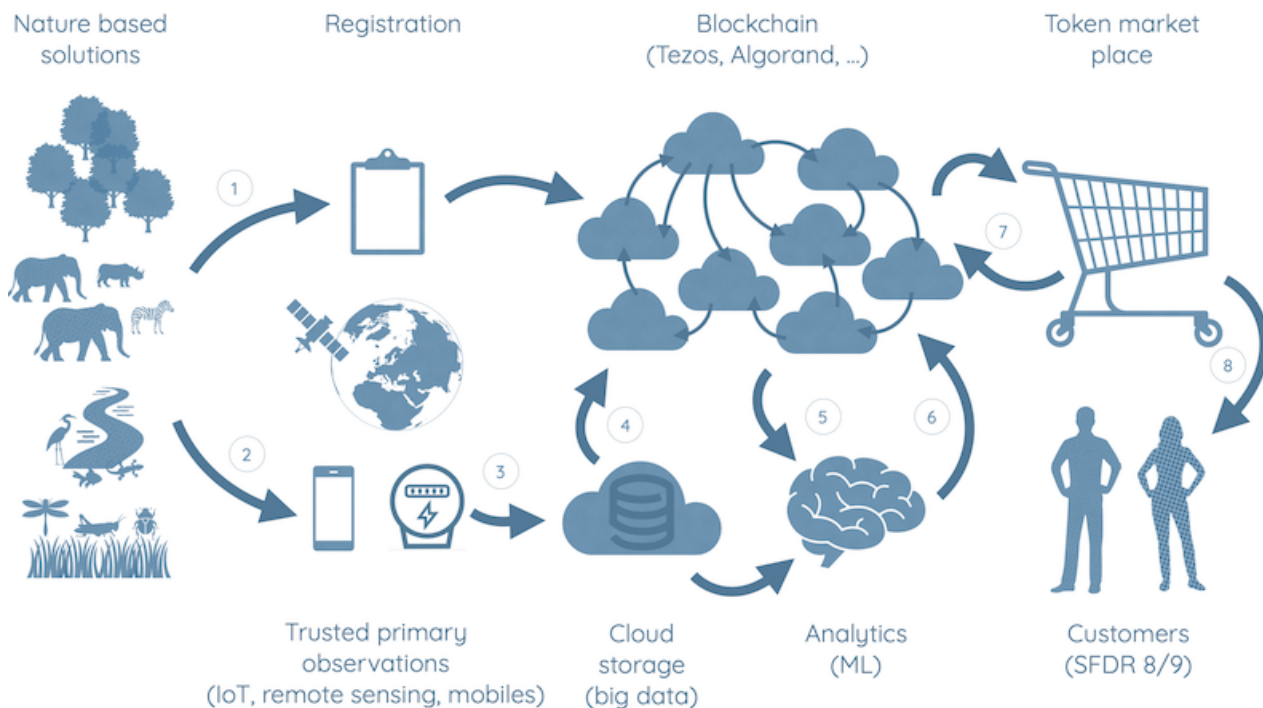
Nature based solutions

Registration

Blockchain (Tezos, Algorand, ...)

Token market place

1

2

3

4

5

6

7

8

Trusted primary observations (IoT, remote sensing, mobiles)

Cloud storage (big data)

Analytics (ML)

Customers (SFDR 8/9)